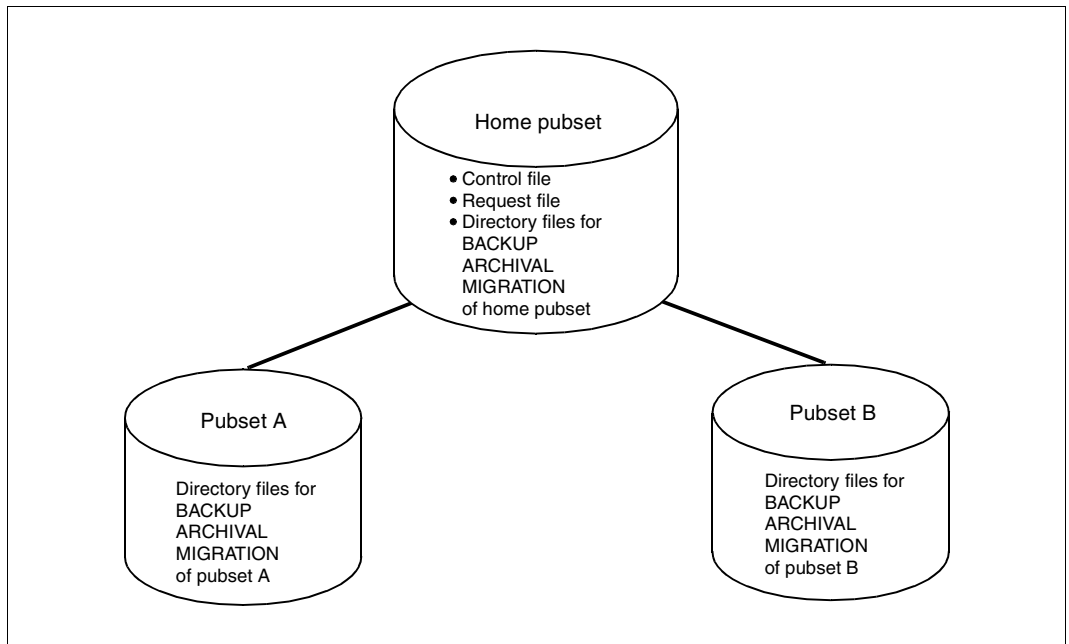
Home pubset

• Control file
• Request file
• Directory files for
BACKUP
ARCHIVAL
MIGRATION
of home pubset

Pubset A

Directory files for
BACKUP
ARCHIVAL
MIGRATION
of pubset A

Pubset B

Directory files for
BACKUP
ARCHIVAL
MIGRATION
of pubset B